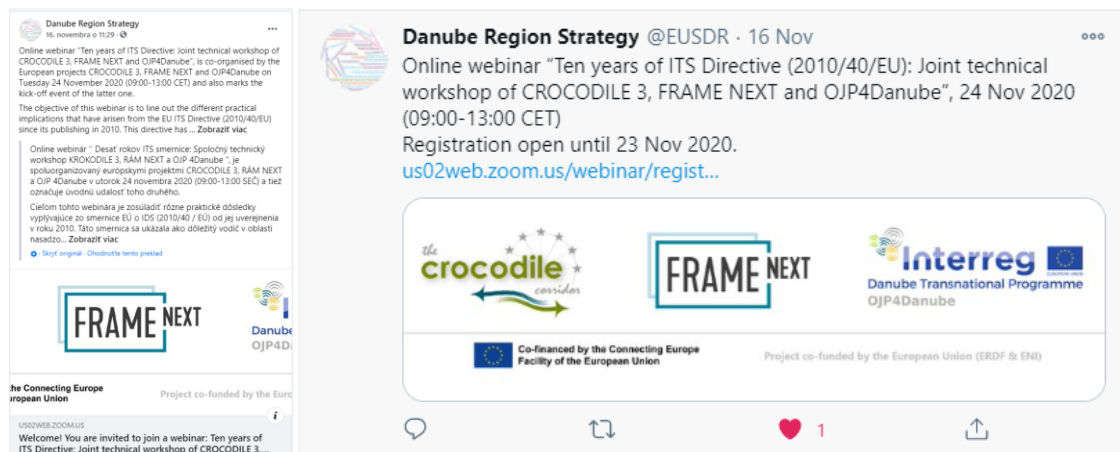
Danube Region Strategy
16. novembra o 11:29 · 

Online webinar "Ten years of ITS Directive: Joint technical workshop of CROCODILE 3, FRAME NEXT and OJP4Danube", is co-organised by the European projects CROCODILE 3, FRAME NEXT and OJP4Danube on Tuesday 24 November 2020 (09:00-13:00 CET) and also marks the kick-off event of the latter one.

The objective of this webinar is to line out the different practical implications that have arisen from the EU ITS Directive (2010/40/EU) since its publishing in 2010. This directive has ... Zobraziť viac

Online webinár " Desať rokov ITS smernice: Spoločný technický workshop KROKODILE 3, RÁM NEXT a OJP 4Danube ", je spoluorganizovaný európskymi projektmi CROCODILE 3, RÁM NEXT a OJP 4Danube v utorok 24 novembra 2020 (09:00-13:00 SEČ) a tiež označuje úvodnú udalosť toho druhého.

Cieľom tohto webinára je zosúladiť rôzne praktické dôsledky vyplývajúce zo smernice EÚ o IDS (2010/40 / EÚ) od jej uverejnenia v roku 2010. Táto smernica sa ukázala ako dôležitý vodič v oblasti nasadzo... Zobraziť viac

Skryť originál · Ohodnoťte tento preklad

FRAME NEXT
Danube
OJP4D

the Connecting Europe
European Union
Project co-funded by the Euro

US02WEB.ZOOM.US
Welcome! You are invited to join a webinar: Ten years of ITS Directive: Joint technical workshop of CROCODILE 3, ...

Danube Region Strategy @EUSDR · 16 Nov
Online webinar "Ten years of ITS Directive (2010/40/EU): Joint technical workshop of CROCODILE 3, FRAME NEXT and OJP4Danube", 24 Nov 2020 (09:00-13:00 CET)
Registration open until 23 Nov 2020.
us02web.zoom.us/webinar/regist...

the crocodile corridor
FRAME NEXT
Interreg
Danube Transnational Programme
OJP4Danube
Co-financed by the Connecting Europe Facility of the European Union
Project co-funded by the European Union (ERDF & ENI)

1